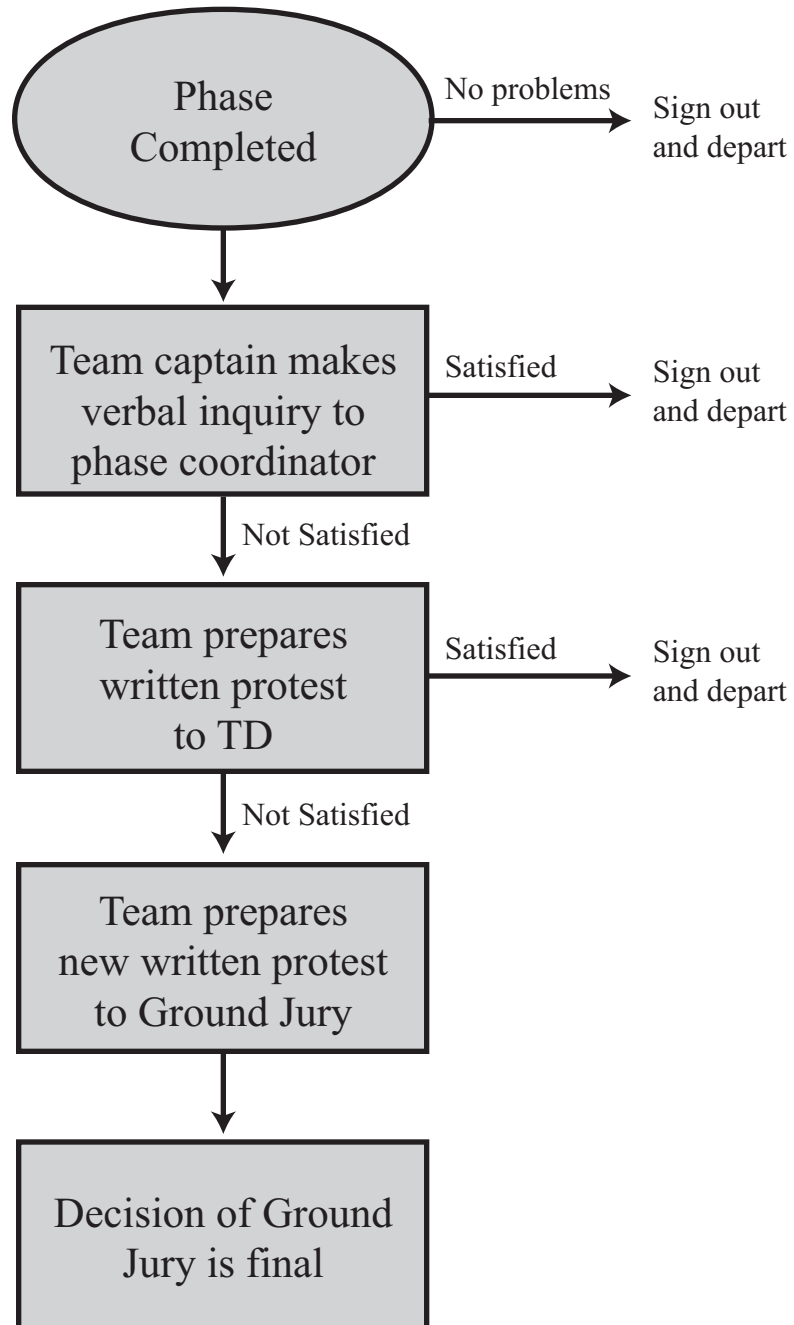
Phase Completed

No problems

Sign out and depart

Team captain makes verbal inquiry to phase coordinator

Satisfied

Sign out and depart

Not Satisfied

Team prepares written protest to TD

Satisfied

Sign out and depart

Not Satisfied

Team prepares new written protest to Ground Jury

Decision of Ground Jury is final